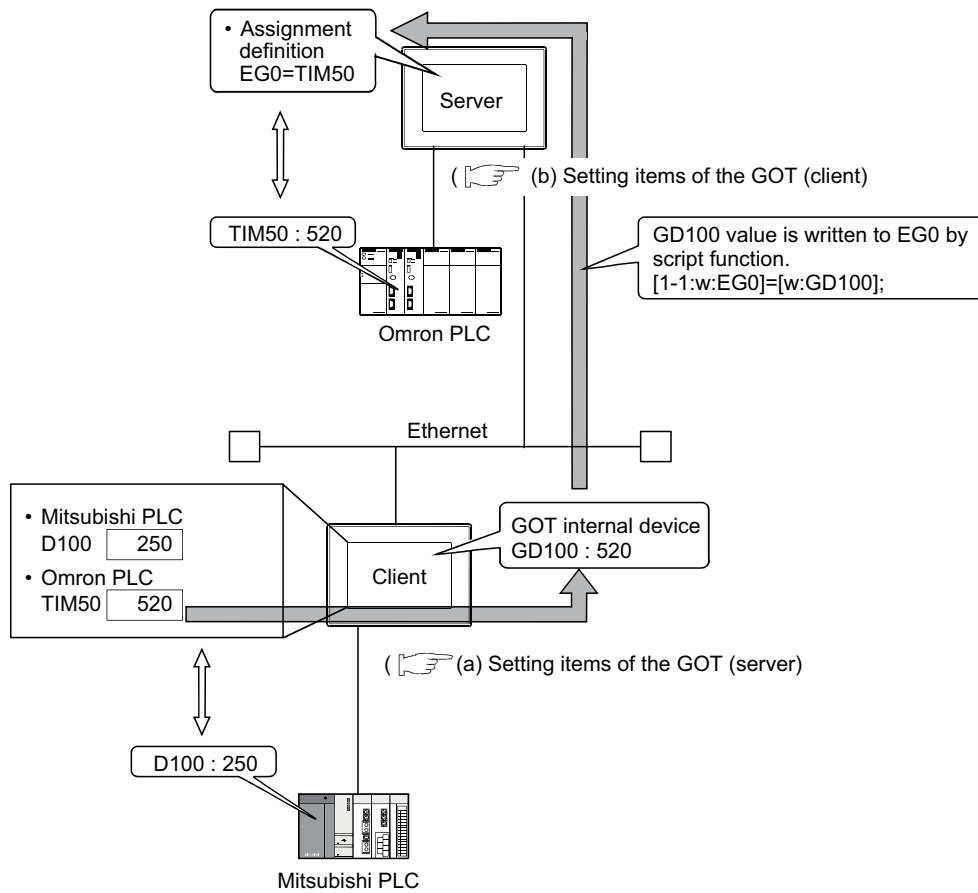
• Assignment definition
EG0=TIM50

Server

( (b) Setting items of the GOT (client)

TIM50 : 520

GD100 value is written to EG0 by script function.
[1-1:w:EG0]=[w:GD100];

Omron PLC

Ethernet

• Mitsubishi PLC
D100 250
• Omron PLC
TIM50 520

Client

GOT internal device
GD100 : 520

( (a) Setting items of the GOT (server)

D100 : 250

Mitsubishi PLC